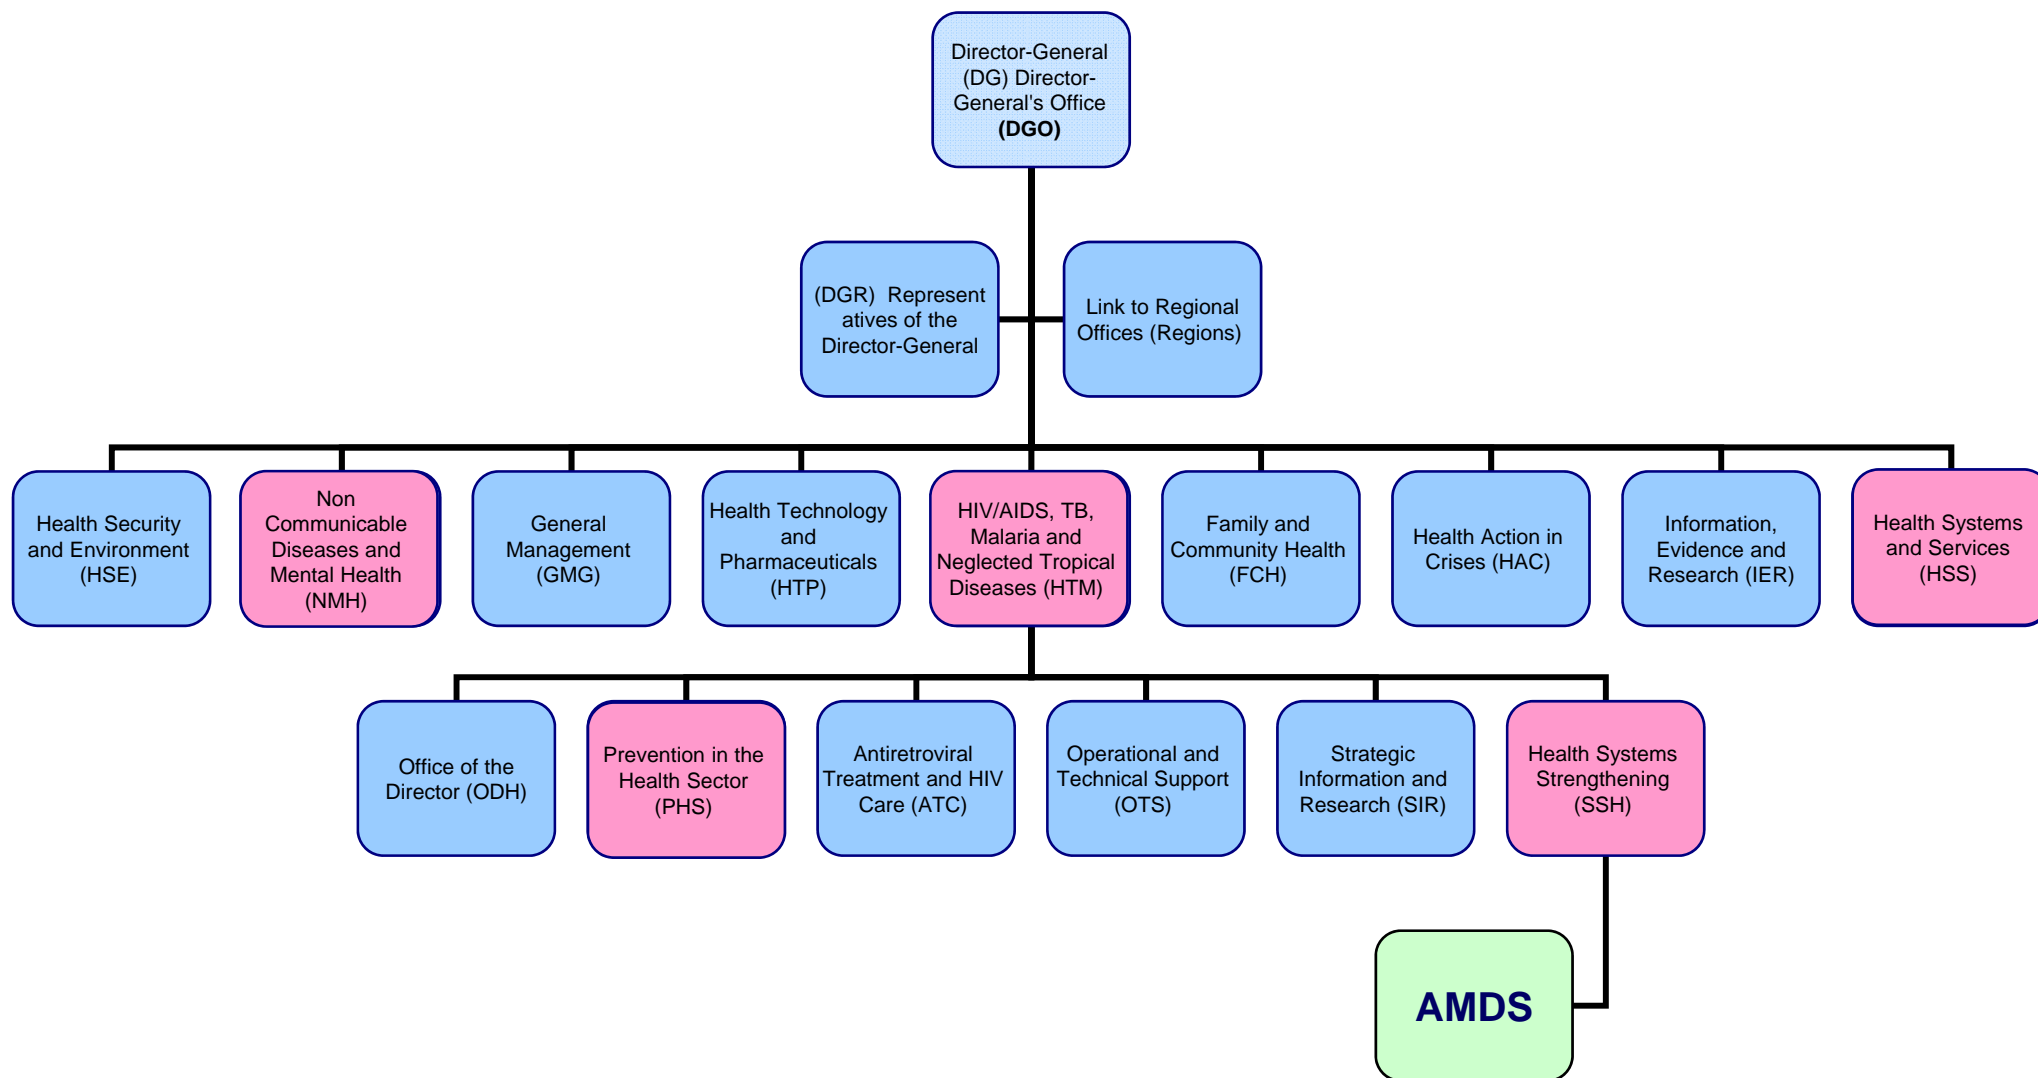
Director-General (DG) Director-General's Office **(DGO)**

(DGR) Represent atives of the Director-General

Link to Regional Offices (Regions)

Health Security and Environment (HSE)

Non Communicable Diseases and Mental Health (NMH)

General Management (GMG)

Health Technology and Pharmaceuticals (HTP)

HIV/AIDS, TB, Malaria and Neglected Tropical Diseases (HTM)

Family and Community Health (FCH)

Health Action in Crises (HAC)

Information, Evidence and Research (IER)

Health Systems and Services (HSS)

Office of the Director (ODH)

Prevention in the Health Sector (PHS)

Antiretroviral Treatment and HIV Care (ATC)

Operational and Technical Support (OTS)

Strategic Information and Research (SIR)

Health Systems Strengthening (SSH)

AMDS